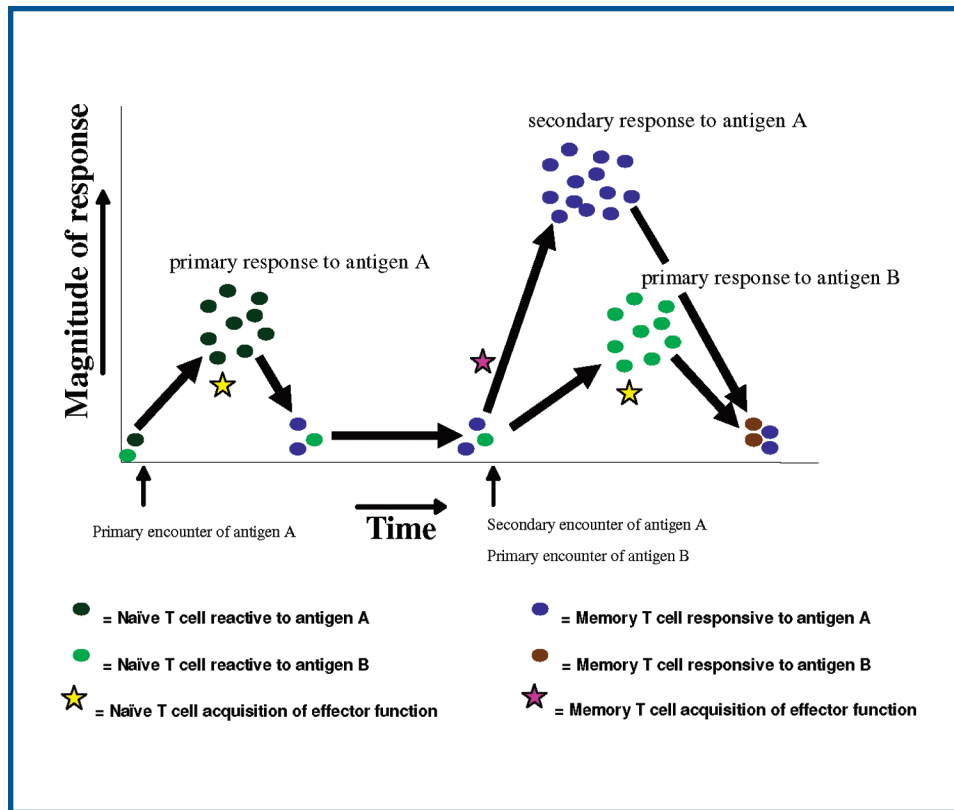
Magnitude of response

secondary response to antigen A

primary response to antigen A

primary response to antigen B

Primary encounter of antigen A

Time

Secondary encounter of antigen A

Primary encounter of antigen B

= Naïve T cell reactive to antigen A

= Naïve T cell reactive to antigen B

= Naïve T cell acquisition of effector function

= Memory T cell responsive to antigen A

= Memory T cell responsive to antigen B

= Memory T cell acquisition of effector function